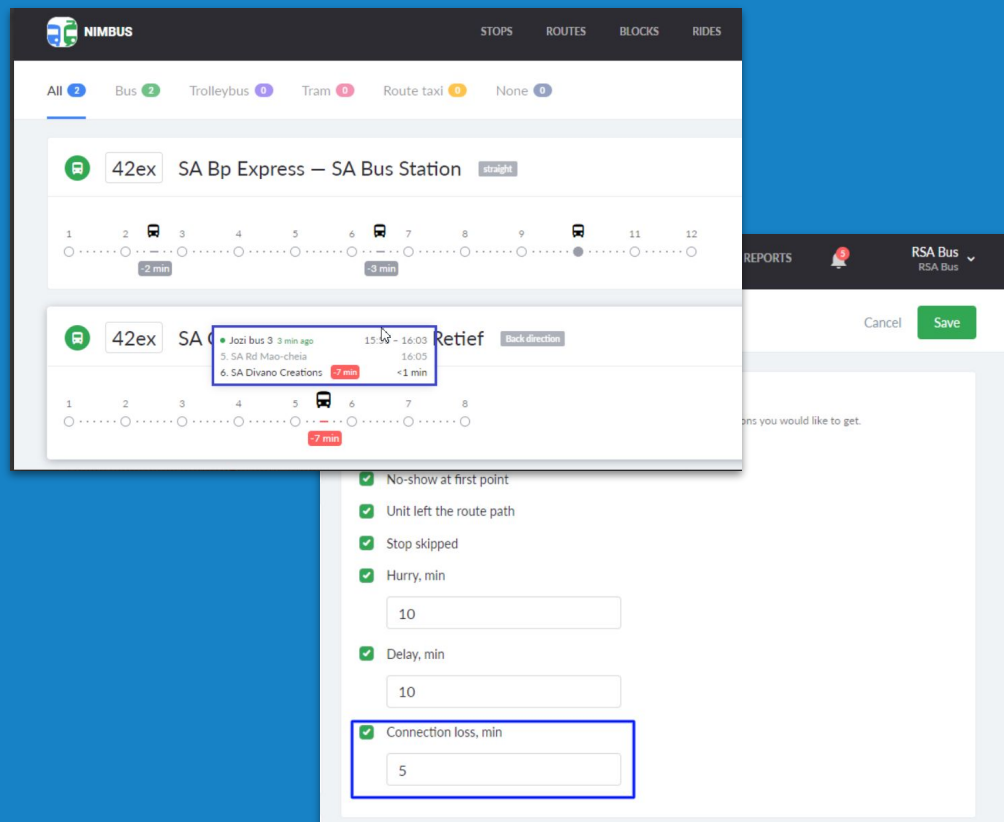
NIMBUS

STOPS ROUTES BLOCKS RIDES

All 2 Bus 2 Trolleybus 0 Tram 0 Route taxi 0 None 0

42ex SA Bp Express — SA Bus Station straight

1 2 3 4 5 6 7 8 9 11 12

-2 min -3 min

42ex SA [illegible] Retief Back direction

Jozi bus 3 3 min ago 15:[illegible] – 16:03
5. SA Rd Mao-cheia 16:05
6. SA Divano Creations -7 min <1 min

1 2 3 4 5 6 7 8

-7 min

REPORTS 5 RSA Bus RSA Bus

Cancel Save

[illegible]ons you would like to get.

No-show at first point

Unit left the route path

Stop skipped

Hurry, min

10

Delay, min

10

Connection loss, min

5